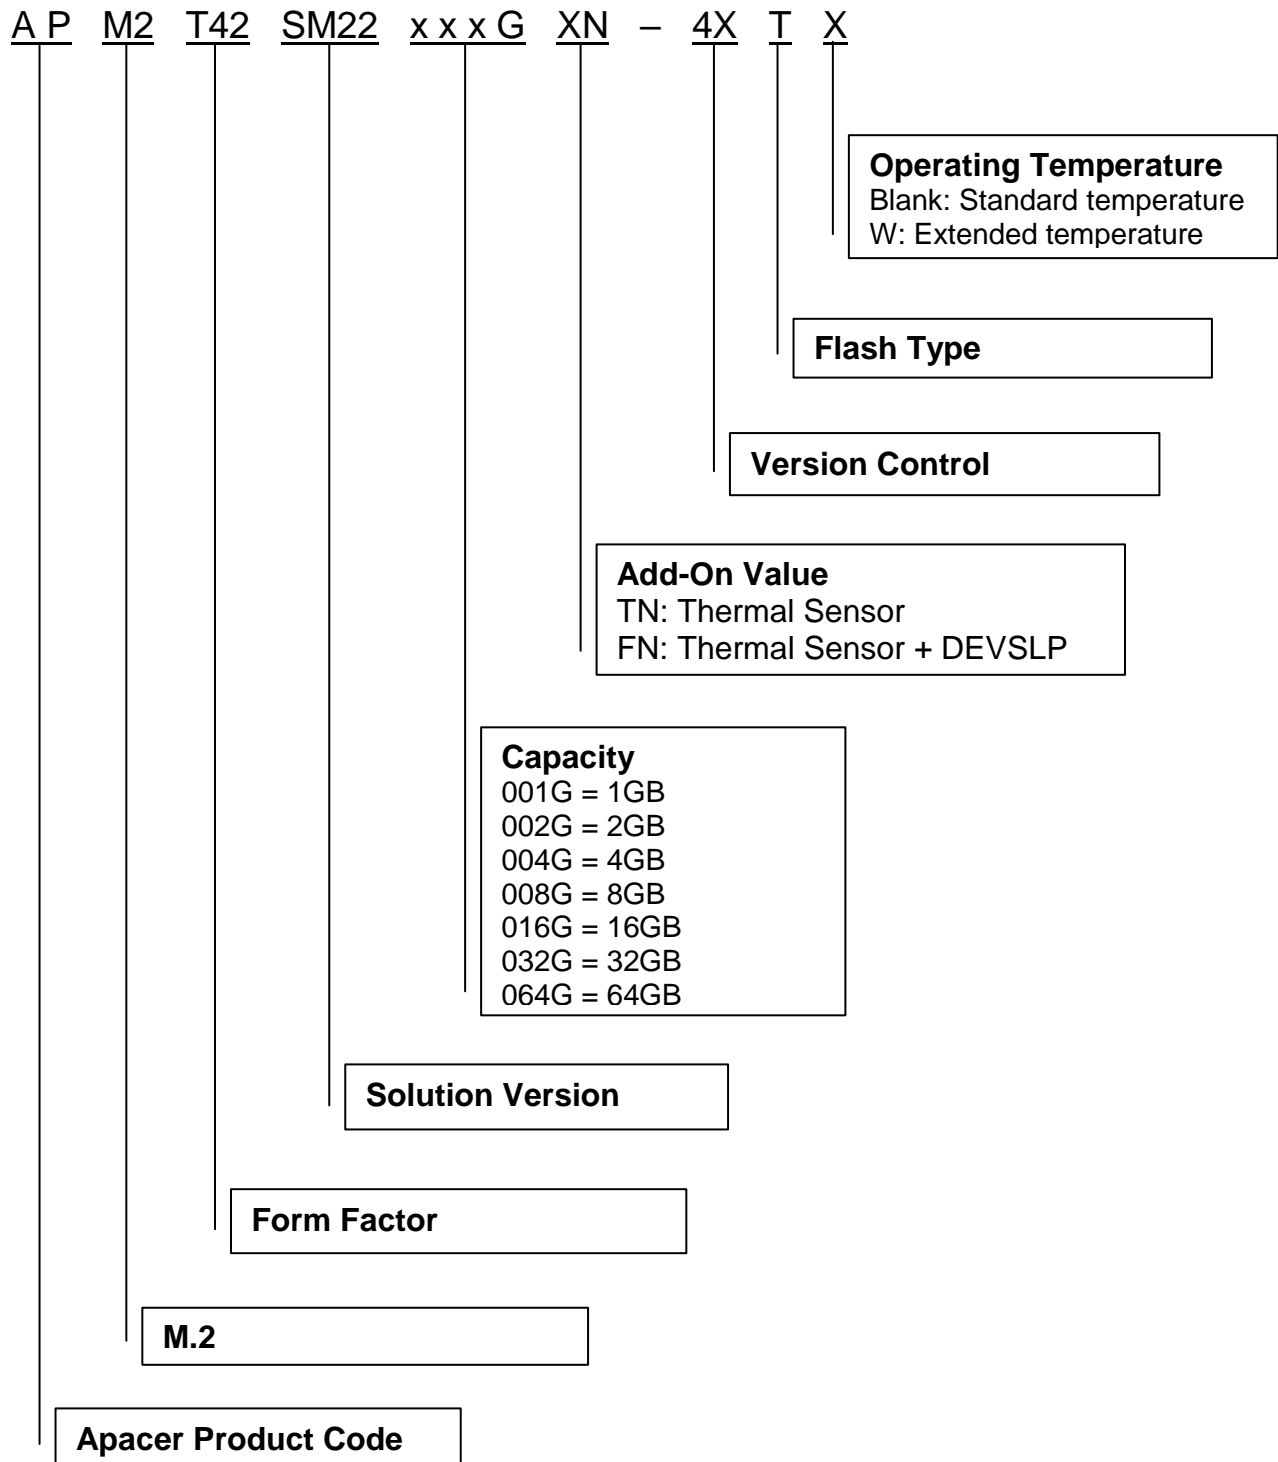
A P M2 T42 SM22 x x x G XN – 4X T X

**Operating Temperature**
Blank: Standard temperature
W: Extended temperature

**Flash Type**

**Version Control**

**Add-On Value**
TN: Thermal Sensor
FN: Thermal Sensor + DEVSLP

**Capacity**
001G = 1GB
002G = 2GB
004G = 4GB
008G = 8GB
016G = 16GB
032G = 32GB
064G = 64GB

**Solution Version**

**Form Factor**

**M.2**

**Apacer Product Code**